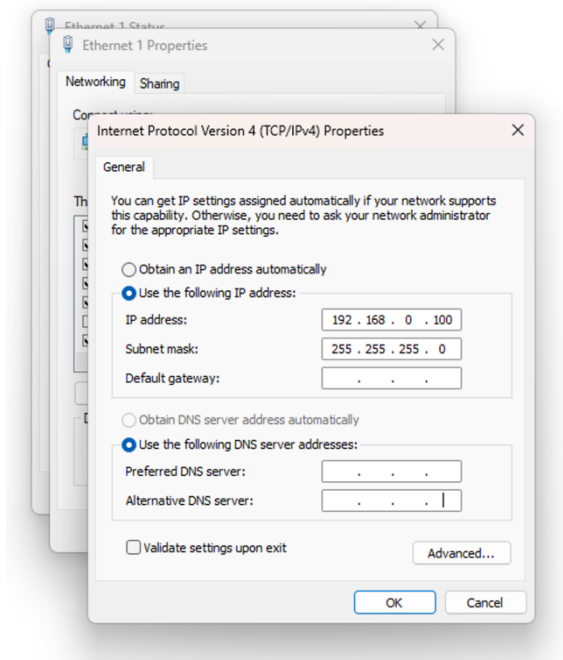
Ethernet 1 Status

Ethernet 1 Properties

Networking Sharing

Connect using:

Th

Internet Protocol Version 4 (TCP/IPv4) Properties

General

You can get IP settings assigned automatically if your network supports this capability. Otherwise, you need to ask your network administrator for the appropriate IP settings.

Obtain an IP address automatically

Use the following IP address:

IP address: 192 . 168 . 0 . 100

Subnet mask: 255 . 255 . 255 . 0

Default gateway: . . .

Obtain DNS server address automatically

Use the following DNS server addresses:

Preferred DNS server: . . .

Alternative DNS server: . . .

Validate settings upon exit

Advanced...

OK

Cancel